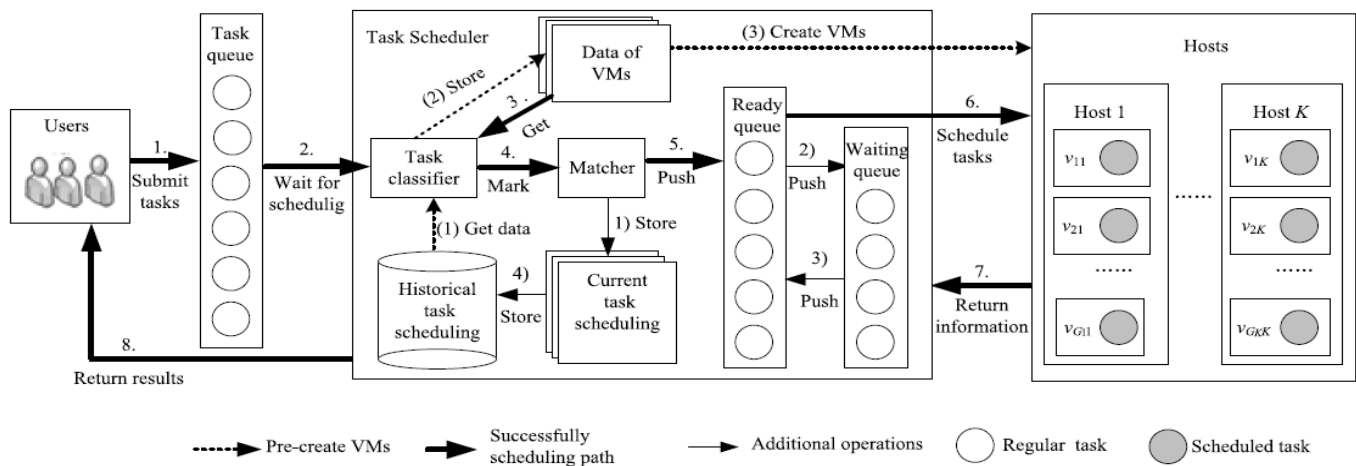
Users

1. Submit tasks

Task queue

2. Wait for schedulig

Task Scheduler

(2) Store

Data of VMs

(3) Create VMs

3. Get

Task classifier

4. Mark

Matcher

5. Push

Ready queue

6. Schedule tasks

2) Push

Waiting queue

3) Push

(1) Get data

1) Store

Historical task scheduling

4) Store

Current task scheduling

Hosts

Host 1

$v_{11}$

$v_{21}$

......

$v_{G_1 1}$

......

Host $K$

$v_{1K}$

$v_{2K}$

......

$v_{G_K K}$

7. Return information

8. Return results

Pre-create VMs

Successfully scheduling path

Additional operations

Regular task

Scheduled task